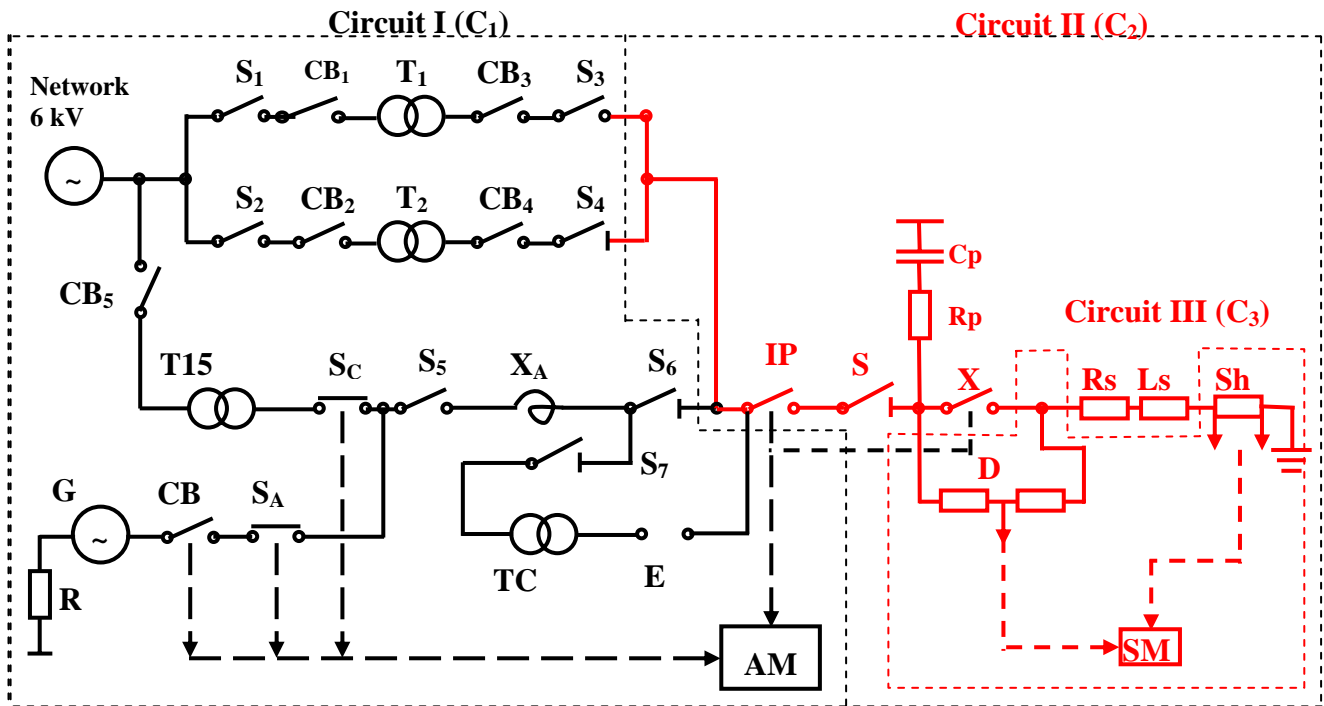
Circuit I ($C_1$)

Circuit II ($C_2$)

Network 6 kV

$S_1$ $CB_1$ $T_1$ $CB_3$ $S_3$

$S_2$ $CB_2$ $T_2$ $CB_4$ $S_4$

$CB_5$

Cp

Rp

Circuit III ($C_3$)

T15 $S_C$ $S_5$ $X_A$ $S_6$ IP S X Rs Ls Sh

$S_7$

D

G CB $S_A$

R

TC

E

AM

SM